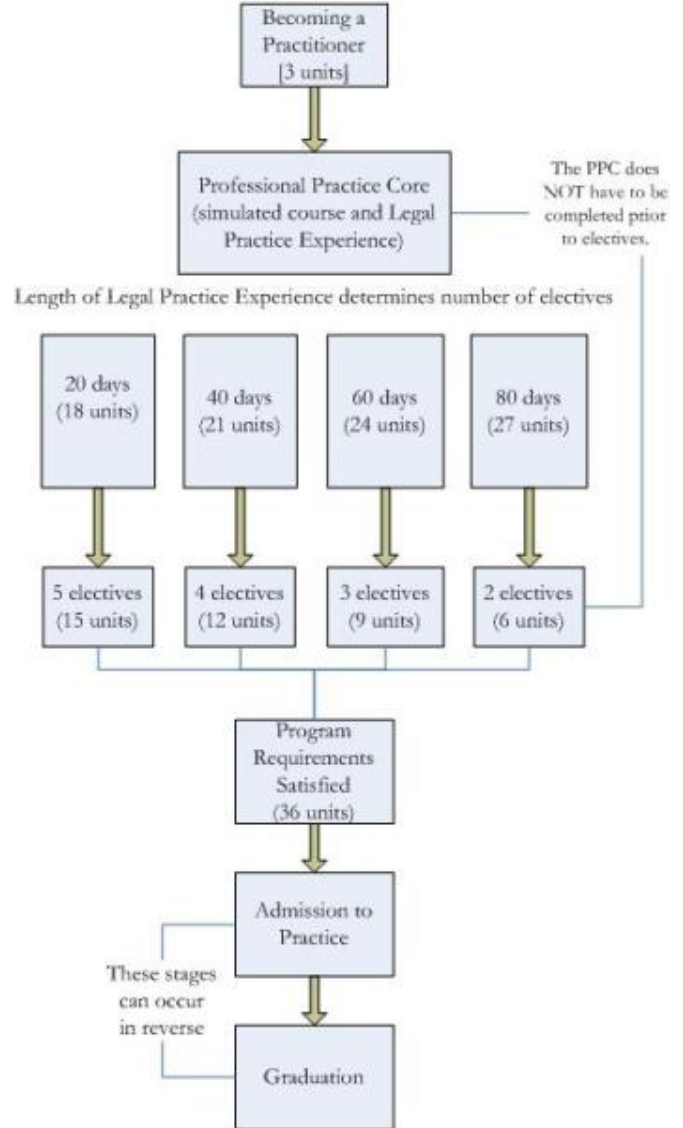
Becoming a Practitioner [3 units]

Professional Practice Core (simulated course and Legal Practice Experience)

The PPC does NOT have to be completed prior to electives.

Length of Legal Practice Experience determines number of electives

20 days (18 units)

40 days (21 units)

60 days (24 units)

80 days (27 units)

5 electives (15 units)

4 electives (12 units)

3 electives (9 units)

2 electives (6 units)

Program Requirements Satisfied (36 units)

Admission to Practice

These stages can occur in reverse

Graduation